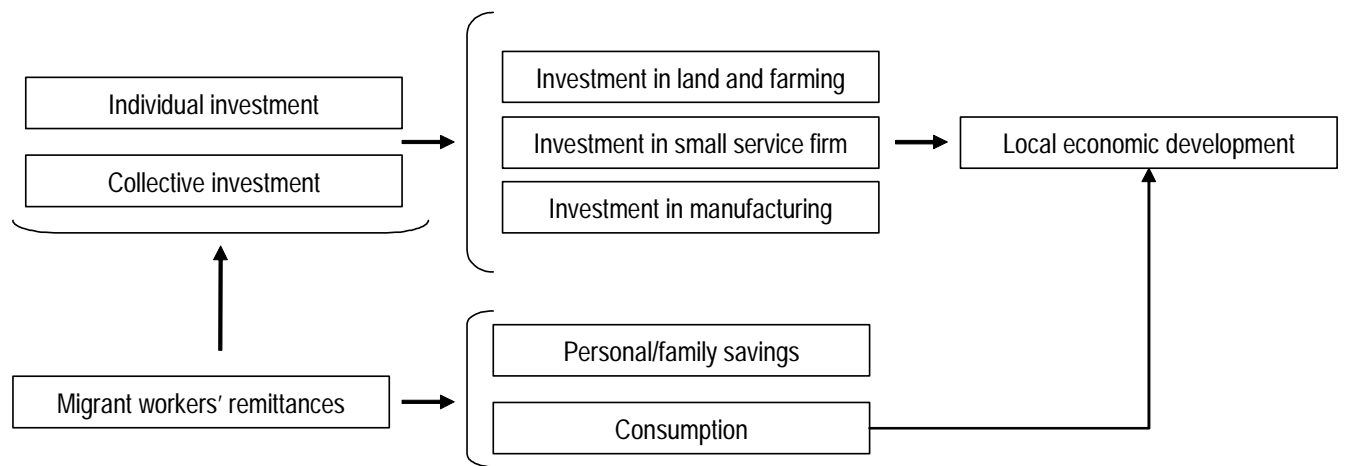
Individual investment

Collective investment

Investment in land and farming

Investment in small service firm

Investment in manufacturing

Local economic development

Personal/family savings

Migrant workers′ remittances

Consumption